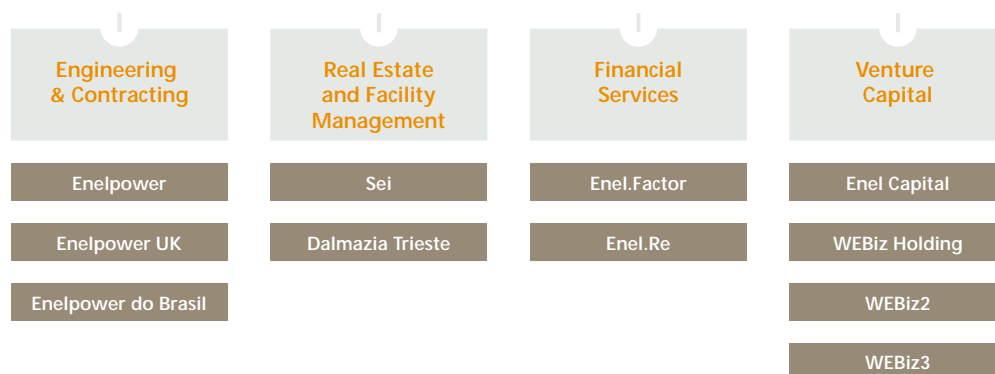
Engineering & Contracting

Enelpower

Enelpower UK

Enelpower do Brasil

Real Estate and Facility Management

Sei

Dalmazia Trieste

Financial Services

Enel.Factor

Enel.Re

Venture Capital

Enel Capital

WEBiz Holding

WEBiz2

WEBiz3